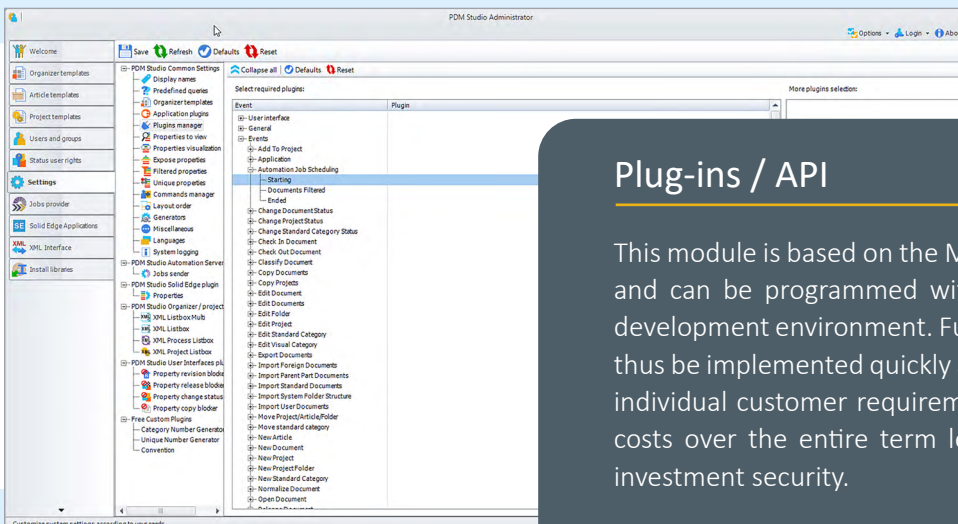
PDM Studio Administrator

Options Login Abo

Welcome
Organizer templates
Article templates
Project templates
Users and groups
Status user rights
Settings
Jobs provider
Solid Edge Applications
XML Interface
Install libraries

Save Refresh Defaults Reset

PDM Studio Common Settings
Display names
Predefined queries
Organizer templates
Application plugins
Plugins manager
Properties to view
Properties visualization
Expose properties
Filtered properties
Unique properties
Commands manager
Layout order
Generators
Miscellaneous
Languages
System logging
PDM Studio Automation Server
Jobs sender
PDM Studio Solid Edge plugin
Properties
PDM Studio Organizer / project
XML Listbox Multi
XML Listbox
XML Process Listbox
XML Project Listbox
PDM Studio User Interfaces plu
Property revision blocke
Property release blocke
Property change status
Property copy blocker
Free Custom Plugins
Category Number Generato
Unique Number Generator
Convention

Collapse all Defaults Reset

Select required plugins:

| Event | Plugin |
|---|---|
| User interface | |
| General | |
| Events | |
| Add To Project | |
| Application | |
| Automation Job Scheduling | |
| Starting | |
| Documents Filtered | |
| Ended | |
| Change Document Status | |
| Change Project Status | |
| Change Standard Category Status | |
| Check In Document | |
| Check Out Document | |
| Classify Document | |
| Copy Documents | |
| Copy Projects | |
| Edit Document | |
| Edit Documents | |
| Edit Folder | |
| Edit Project | |
| Edit Standard Category | |
| Edit Visual Category | |
| Export Documents | |
| Import Foreign Documents | |
| Import Parent Part Documents | |
| Import Standard Documents | |
| Import System Folder Structure | |
| Import User Documents | |
| Move Project/Article/Folder | |
| Move standard category | |
| New Article | |
| New Document | |
| New Project | |
| New Project Folder | |
| New Standard Category | |
| Normalize Document | |
| Open Document | |

More plugins selection:

Customize system settings according to your needs

Plug-ins / API

This module is based on the M and can be programmed wi development environment. Fu thus be implemented quickly individual customer requirem costs over the entire term l investment security.